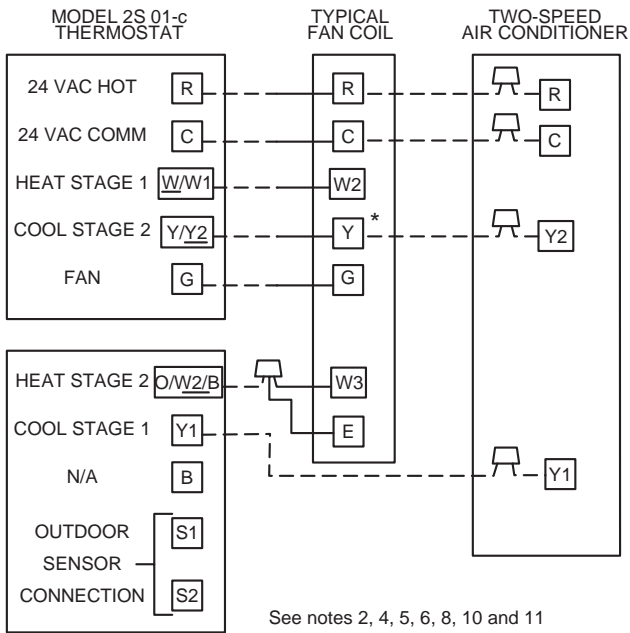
MODEL 2S 01-c
THERMOSTAT

TYPICAL
FAN COIL

TWO-SPEED
AIR CONDITIONER

24 VAC HOT R

24 VAC COMM C

HEAT STAGE 1 W/W1

COOL STAGE 2 Y/Y2

FAN G

R

C

W2

Y *

G

R

C

Y2

HEAT STAGE 2 O/W2/B

COOL STAGE 1 Y1

N/A B

OUTDOOR SENSOR CONNECTION S1 S2

W3

E

Y1

See notes 2, 4, 5, 6, 8, 10 and 11